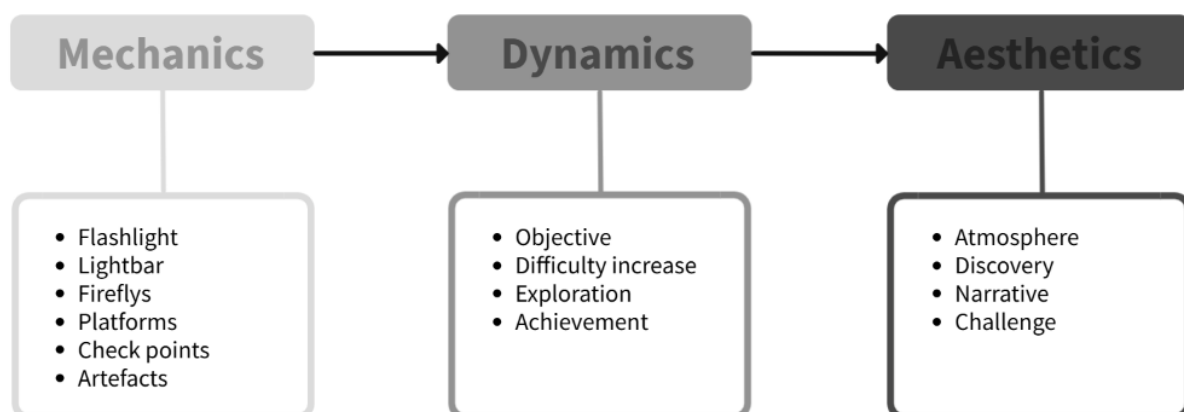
Mechanics

Dynamics

Aesthetics

- Flashlight
- Lightbar
- Fireflys
- Platforms
- Check points
- Artefacts

- Objective
- Difficulty increase
- Exploration
- Achievement

- Atmosphere
- Discovery
- Narrative
- Challenge